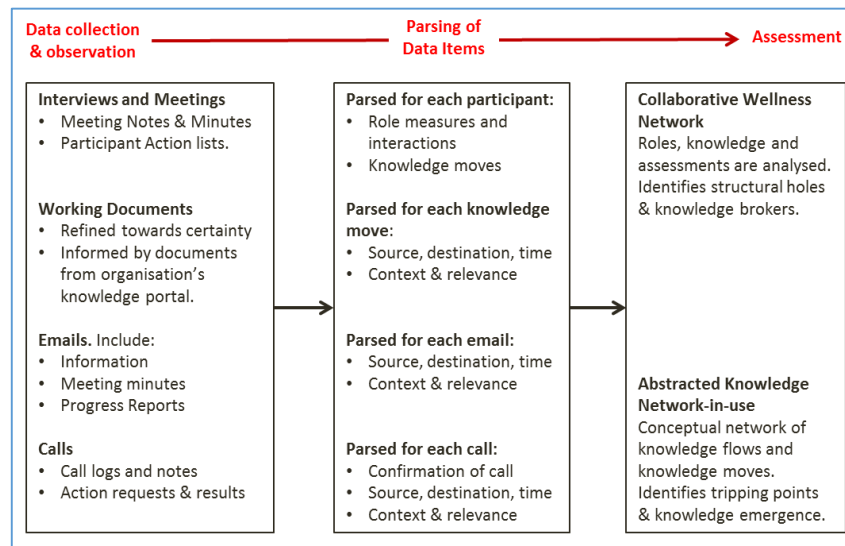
Data collection & observation

Parsing of Data Items

Assessment

**Interviews and Meetings**
- Meeting Notes & Minutes
- Participant Action lists.

**Working Documents**
- Refined towards certainty
- Informed by documents from organisation's knowledge portal.

**Emails.** Include:
- Information
- Meeting minutes
- Progress Reports

**Calls**
- Call logs and notes
- Action requests & results

**Parsed for each participant:**
- Role measures and interactions
- Knowledge moves

**Parsed for each knowledge move:**
- Source, destination, time
- Context & relevance

**Parsed for each email:**
- Source, destination, time
- Context & relevance

**Parsed for each call:**
- Confirmation of call
- Source, destination, time
- Context & relevance

**Collaborative Wellness Network**
Roles, knowledge and assessments are analysed. Identifies structural holes & knowledge brokers.

**Abstracted Knowledge Network-in-use**
Conceptual network of knowledge flows and knowledge moves. Identifies tripping points & knowledge emergence.